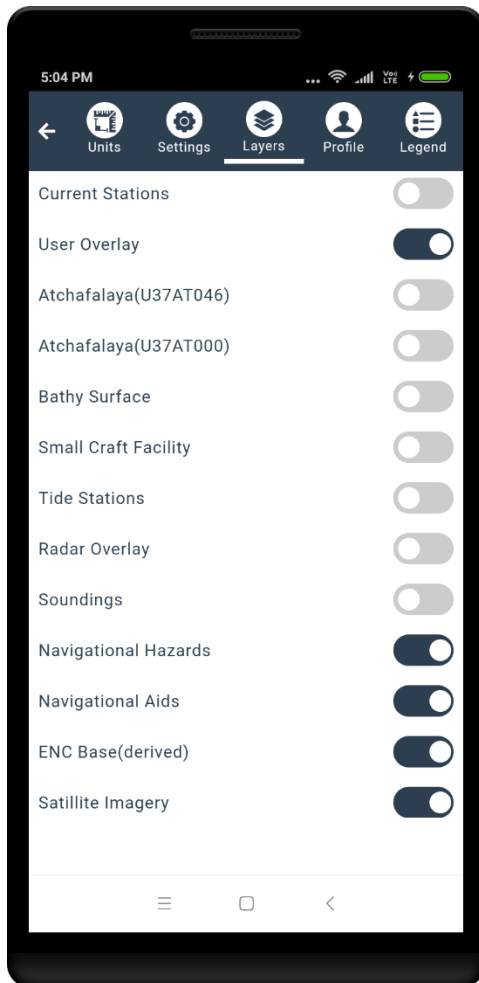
5:04 PM

Units Settings Layers Profile Legend

Current Stations

User Overlay

Atchafalaya(U37AT046)

Atchafalaya(U37AT000)

Bathy Surface

Small Craft Facility

Tide Stations

Radar Overlay

Soundings

Navigational Hazards

Navigational Aids

ENC Base(derived)

Satillite Imagery